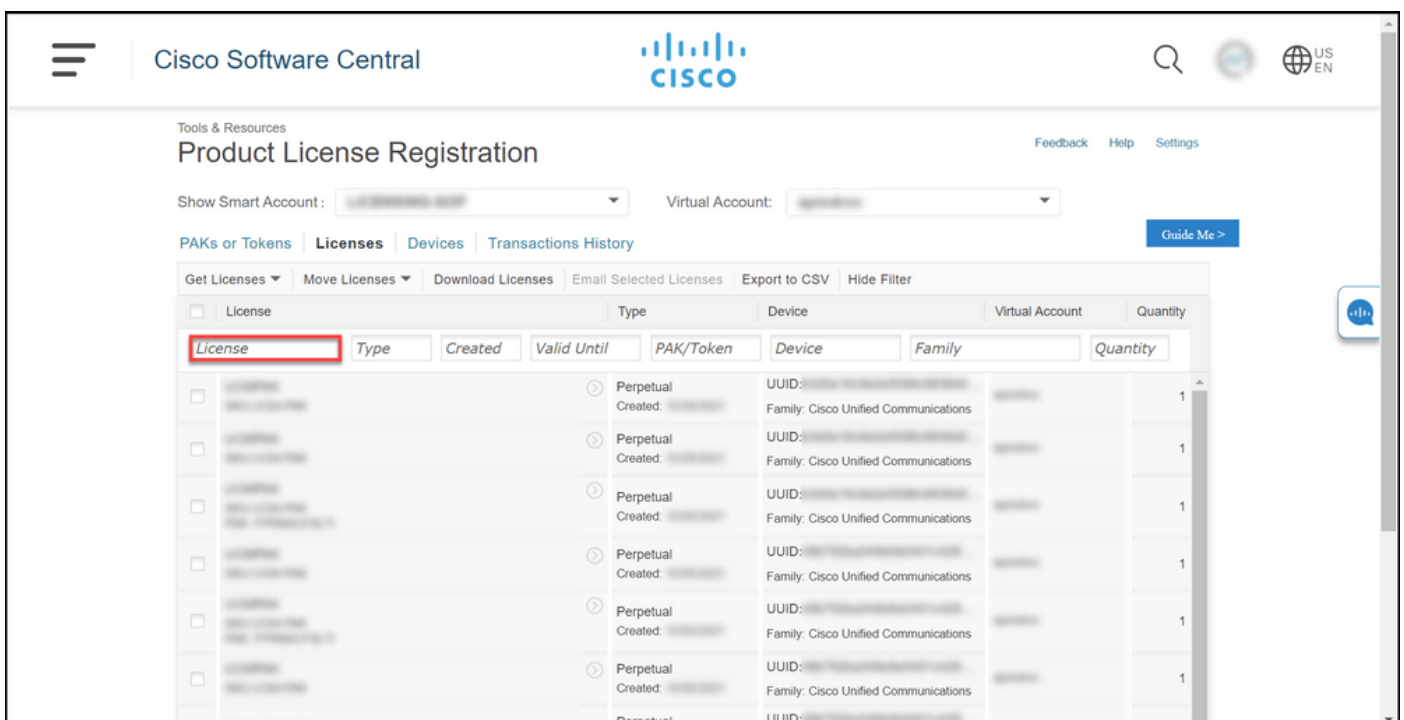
Cisco Software Central

cisco

US EN

Tools & Resources

Product License Registration

Feedback Help Settings

Show Smart Account : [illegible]

Virtual Account: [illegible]

PAKs or Tokens | Licenses | Devices | Transactions History

Guide Me >

Get Licenses ▼ Move Licenses ▼ Download Licenses Email Selected Licenses Export to CSV Hide Filter

| | License | Type | Device | Virtual Account | Quantity |
|---|---|---|---|---|---|
| | License | Type / Created / Valid Until / PAK/Token | Device / Family | | Quantity |
| | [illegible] | Perpetual Created: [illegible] | UUID:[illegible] Family: Cisco Unified Communications | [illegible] | 1 |
| | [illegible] | Perpetual Created: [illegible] | UUID:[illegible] Family: Cisco Unified Communications | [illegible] | 1 |
| | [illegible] | Perpetual Created: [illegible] | UUID:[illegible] Family: Cisco Unified Communications | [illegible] | 1 |
| | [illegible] | Perpetual Created: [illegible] | UUID:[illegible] Family: Cisco Unified Communications | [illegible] | 1 |
| | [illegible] | Perpetual Created: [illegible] | UUID:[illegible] Family: Cisco Unified Communications | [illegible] | 1 |
| | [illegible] | Perpetual Created: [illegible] | UUID:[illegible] Family: Cisco Unified Communications | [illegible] | 1 |
| | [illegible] | Perpetual | UUID:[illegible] | | |